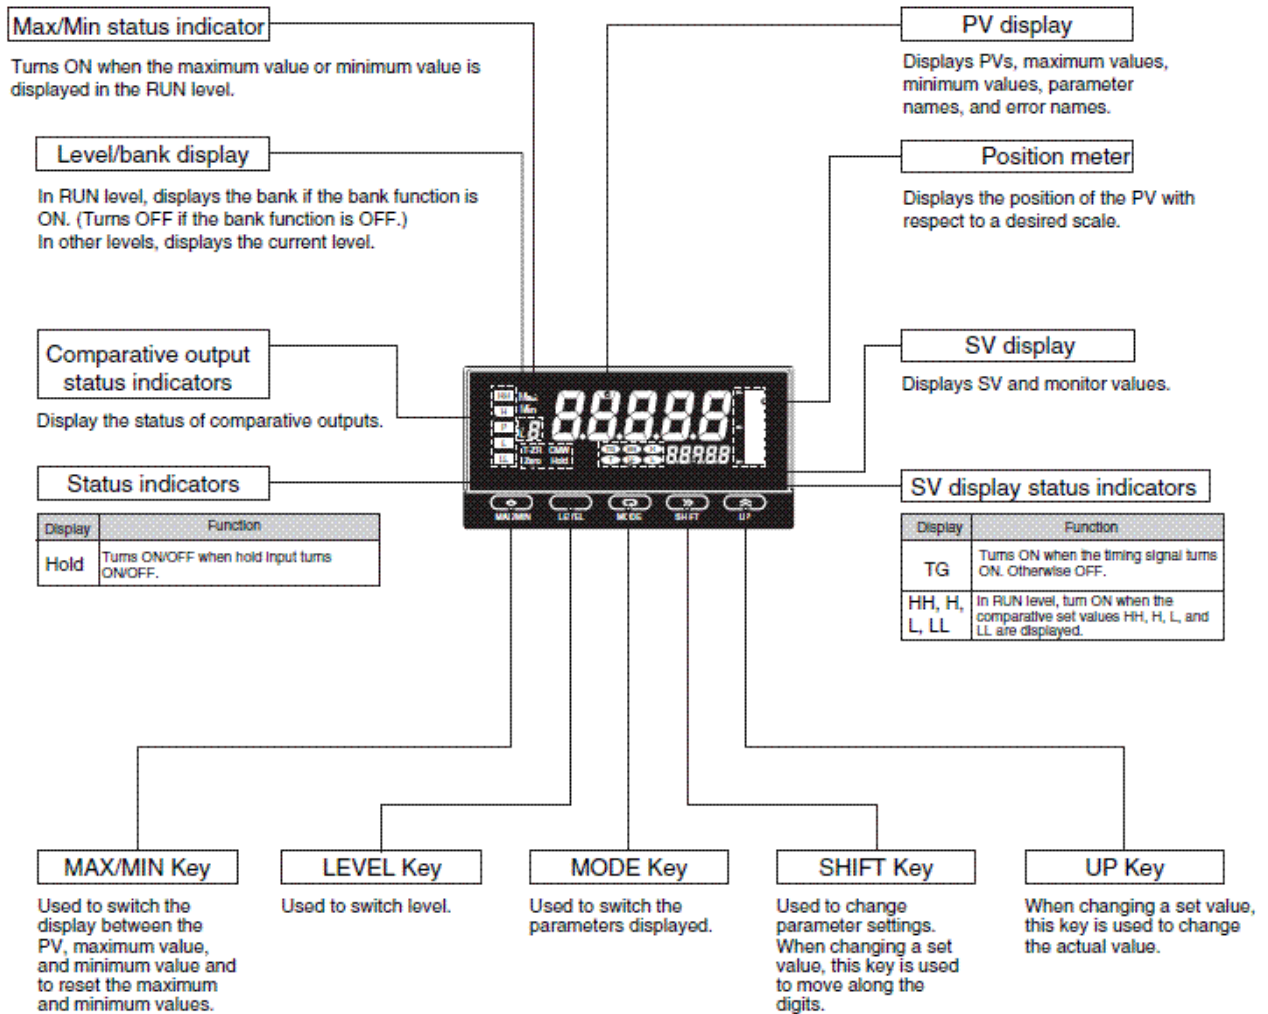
Max/Min status indicator

Turns ON when the maximum value or minimum value is displayed in the RUN level.

Level/bank display

In RUN level, displays the bank if the bank function is ON. (Turns OFF if the bank function is OFF.)
In other levels, displays the current level.

Comparative output status indicators

Display the status of comparative outputs.

Status indicators

| Display | Function |
|---|---|
| Hold | Turns ON/OFF when hold input turns ON/OFF. |

PV display

Displays PVs, maximum values, minimum values, parameter names, and error names.

Position meter

Displays the position of the PV with respect to a desired scale.

SV display

Displays SV and monitor values.

SV display status indicators

| Display | Function |
|---|---|
| TG | Turns ON when the timing signal turns ON. Otherwise OFF. |
| HH, H, L, LL | In RUN level, turn ON when the comparative set values HH, H, L, and LL are displayed. |

88888

88888

MAX/MIN LEVEL MODE SHIFT UP

MAX/MIN Key

Used to switch the display between the PV, maximum value, and minimum value and to reset the maximum and minimum values.

LEVEL Key

Used to switch level.

MODE Key

Used to switch the parameters displayed.

SHIFT Key

Used to change parameter settings. When changing a set value, this key is used to move along the digits.

UP Key

When changing a set value, this key is used to change the actual value.